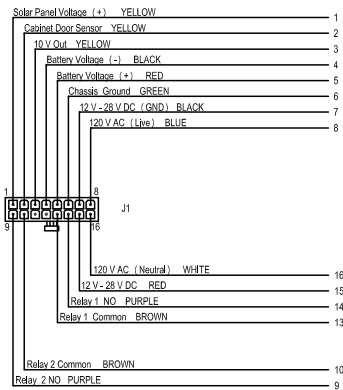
Solar Panel Voltage (+) YELLOW
1
Cabinet Door Sensor YELLOW
2
10 V Out YELLOW
3
Battery Voltage (-) BLACK
4
Battery Voltage (+) RED
5
Chassis Ground GREEN
6
12 V - 28 V DC (GND) BLACK
7
120 V AC (Live) BLUE
8

1
8
J1
9
16

120 V AC (Neutral) WHITE
16
12 V - 28 V DC RED
15
Relay 1 NO PURPLE
14
Relay 1 Common BROWN
13

Relay 2 Common BROWN
10
Relay 2 NO PURPLE
9